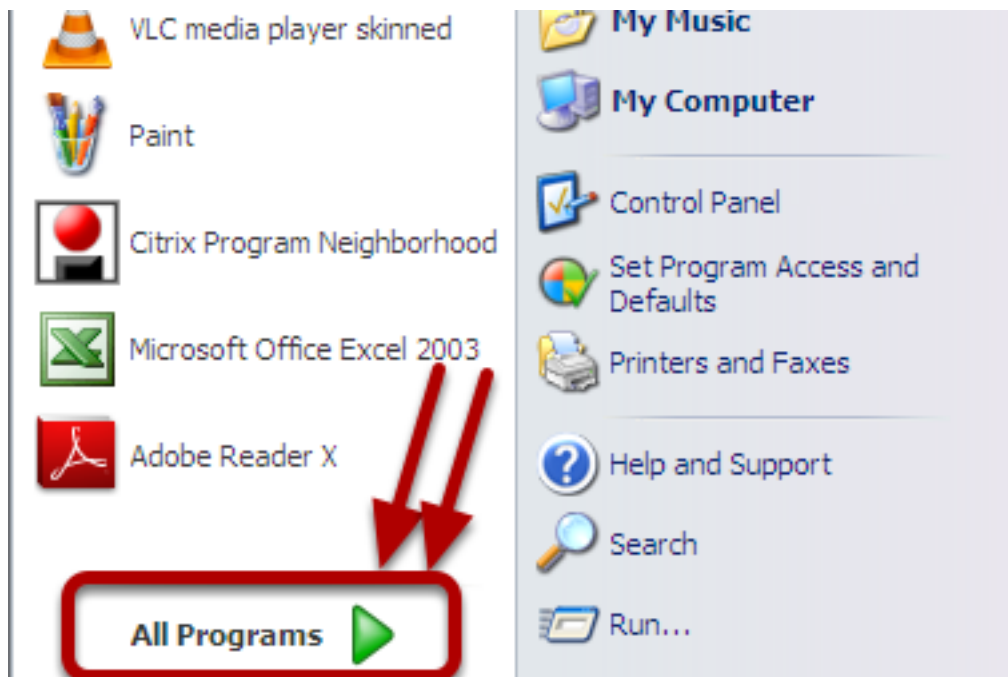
VLC media player skinned

Paint

Citrix Program Neighborhood

Microsoft Office Excel 2003

Adobe Reader X

All Programs

My Music

My Computer

Control Panel

Set Program Access and Defaults

Printers and Faxes

Help and Support

Search

Run...